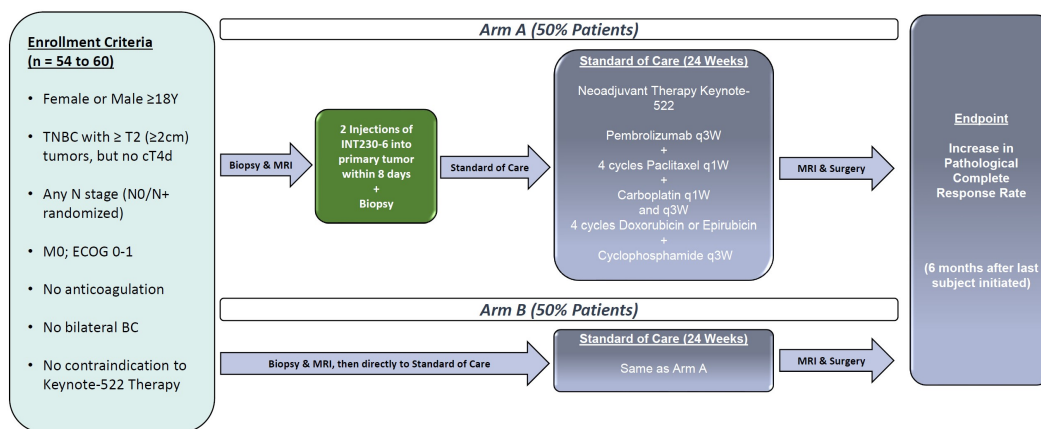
Enrollment Criteria
(n = 54 to 60)

• Female or Male ≥18Y

• TNBC with ≥ T2 (≥2cm) tumors, but no cT4d

• Any N stage (N0/N+ randomized)

• M0; ECOG 0-1

• No anticoagulation

• No bilateral BC

• No contraindication to Keynote-522 Therapy

Arm A (50% Patients)

Biopsy & MRI

2 Injections of INT230-6 into primary tumor within 8 days
+
Biopsy

Standard of Care

Standard of Care (24 Weeks)

Neoadjuvant Therapy Keynote-522

Pembrolizumab q3W
+
4 cycles Paclitaxel q1W
+
Carboplatin q1W and q3W
4 cycles Doxorubicin or Epirubicin
+
Cyclophosphamide q3W

MRI & Surgery

Arm B (50% Patients)

Biopsy & MRI, then directly to Standard of Care

Standard of Care (24 Weeks)

Same as Arm A

MRI & Surgery

Endpoint

Increase in Pathological Complete Response Rate

(6 months after last subject initiated)